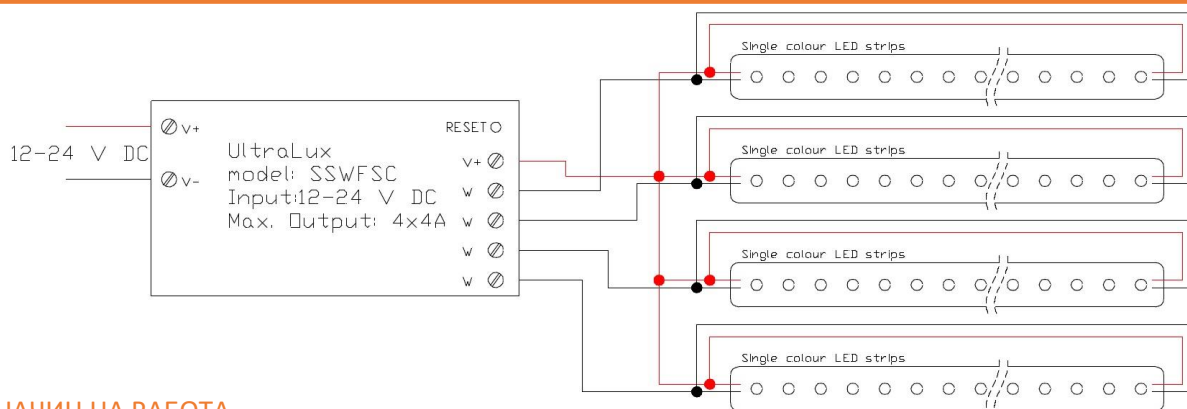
12-24 V DC

V+

V-

UltraLux
model: SSWFSC
Input:12-24 V DC
Max. Output: 4x4A

RESET

V+

W

W

W

W

Single colour LED strips

Single colour LED strips

Single colour LED strips

Single colour LED strips

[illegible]